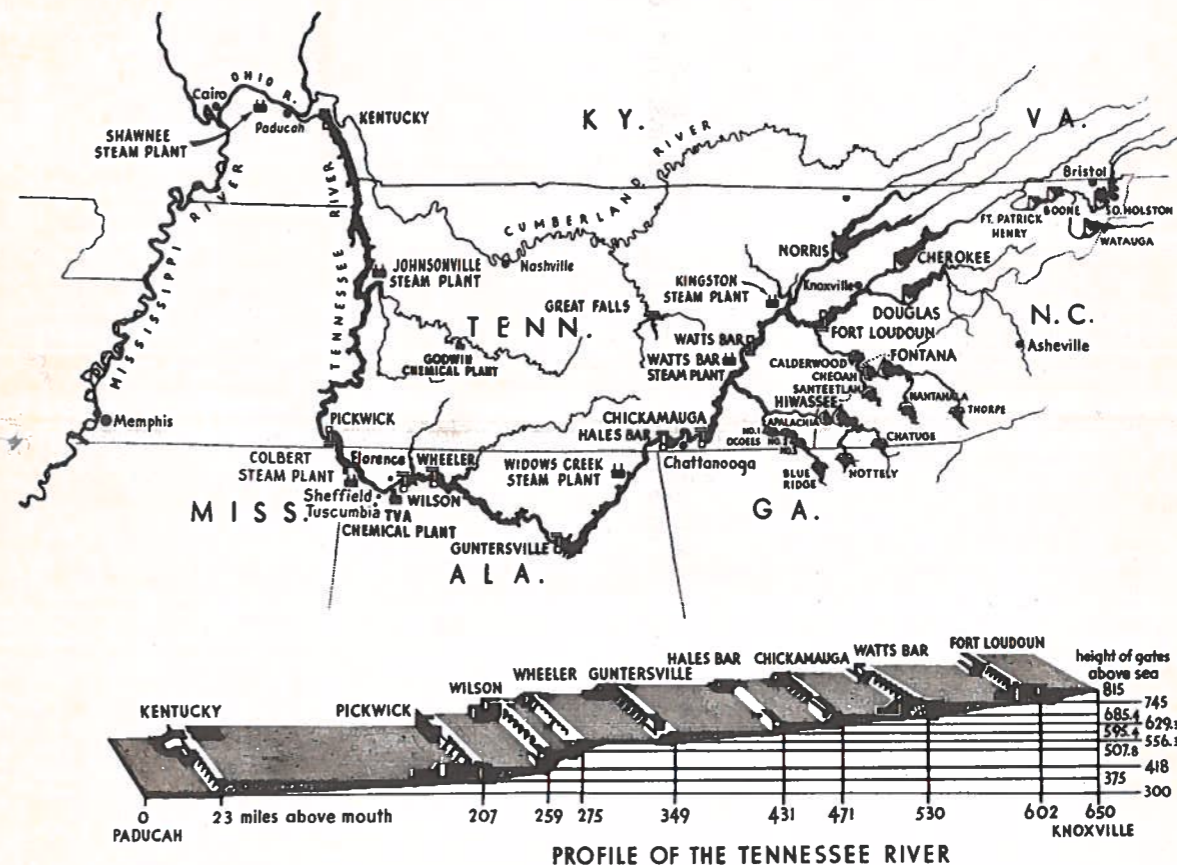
OHIO R.
Cairo
Paducah
SHAWNEE STEAM PLANT
KENTUCKY
K Y.
CUMBERLAND RIVER
V A.
Bristol
BOONE
SO. HOLSTON
FT. PATRICK HENRY
WATAUGA
MISSISSIPPI RIVER
TENNESSEE RIVER
JOHNSONVILLE STEAM PLANT
Nashville
NORRIS
CHEROKEE
KINGSTON STEAM PLANT
Knoxville
GREAT FALLS
TENN.
DOUGLAS
FORT LOUDOUN
N. C.
WATTS BAR
WATTS BAR STEAM PLANT
FONTANA
CALDERWOOD
Asheville
GODWIN CHEMICAL PLANT
CHEOAH
SANTEETLAH
Memphis
NANTAHALA
HIWASSEE
THORPE
PICKWICK
CHICKAMAUGA
HALES BAR
APALACHIA
NO. 1 OCOEE
NO. 2
NO. 3
CHATUGE
COLBERT STEAM PLANT
Florence
WHEELER
WIDOWS CREEK STEAM PLANT
Chattanooga
BLUE RIDGE
NOTTELY
M I S S.
Sheffield
Tuscumbia
WILSON
TVA CHEMICAL PLANT
G A.
GUNTERSVILLE
A L A.

KENTUCKY
PICKWICK
WILSON
WHEELER
GUNTERSVILLE
HALES BAR
CHICKAMAUGA
WATTS BAR
FORT LOUDOUN
height of gates above sea
815
745
685.4
629.5
595.4
556.5
507.8
418
375
300
0
PADUCAH
23 miles above mouth
207
259
275
349
431
471
530
602
650
KNOXVILLE
PROFILE OF THE TENNESSEE RIVER